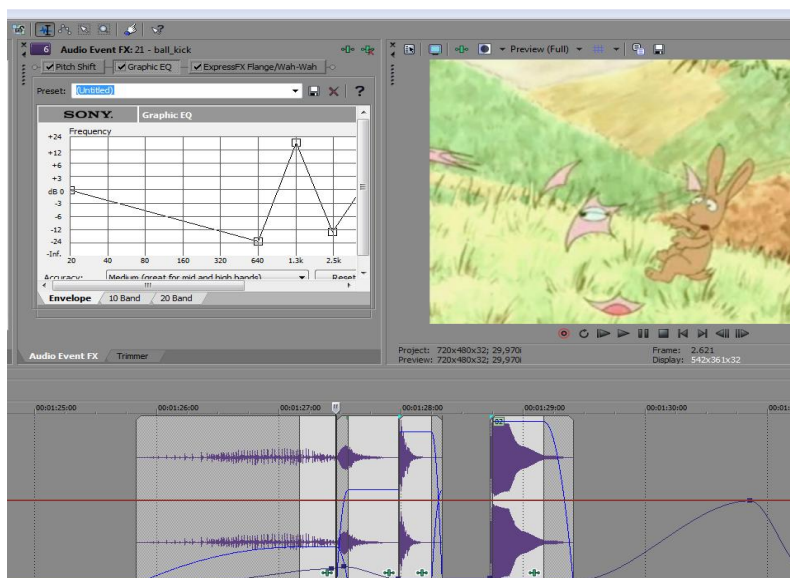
Audio Event FX: 21 - ball_kick

Pitch Shift
Graphic EQ
ExpressFX Flange/Wah-Wah

Preset: (Untitled)

SONY. Graphic EQ

Frequency

+24
+12
+6
+3
dB 0
-3
-6
-12
-24
-Inf.

20 40 80 160 320 640 1.3k 2.5k

Accuracy: Medium (great for mid and high bands)
Reset

Envelope
10 Band
20 Band

Audio Event FX
Trimmer

Preview (Full)

Project: 720x480x32; 29,970i
Preview: 720x480x32; 29,970i

Frame: 2.621
Display: 542x361x32

00:01:25:00
00:01:26:00
00:01:27:00
00:01:28:00
00:01:29:00
00:01:30:00
00:01: